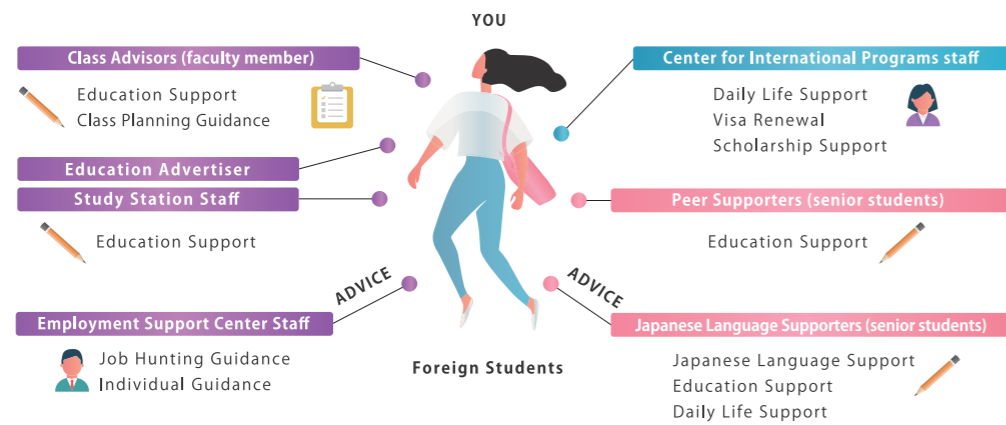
YOU

Class Advisors (faculty member)

Education Support
Class Planning Guidance

Education Advertiser

Study Station Staff

Education Support

ADVICE

Employment Support Center Staff

Job Hunting Guidance
Individual Guidance

Foreign Students

Center for International Programs staff

Daily Life Support
Visa Renewal
Scholarship Support

Peer Supporters (senior students)

Education Support

ADVICE

Japanese Language Supporters (senior students)

Japanese Language Support
Education Support
Daily Life Support